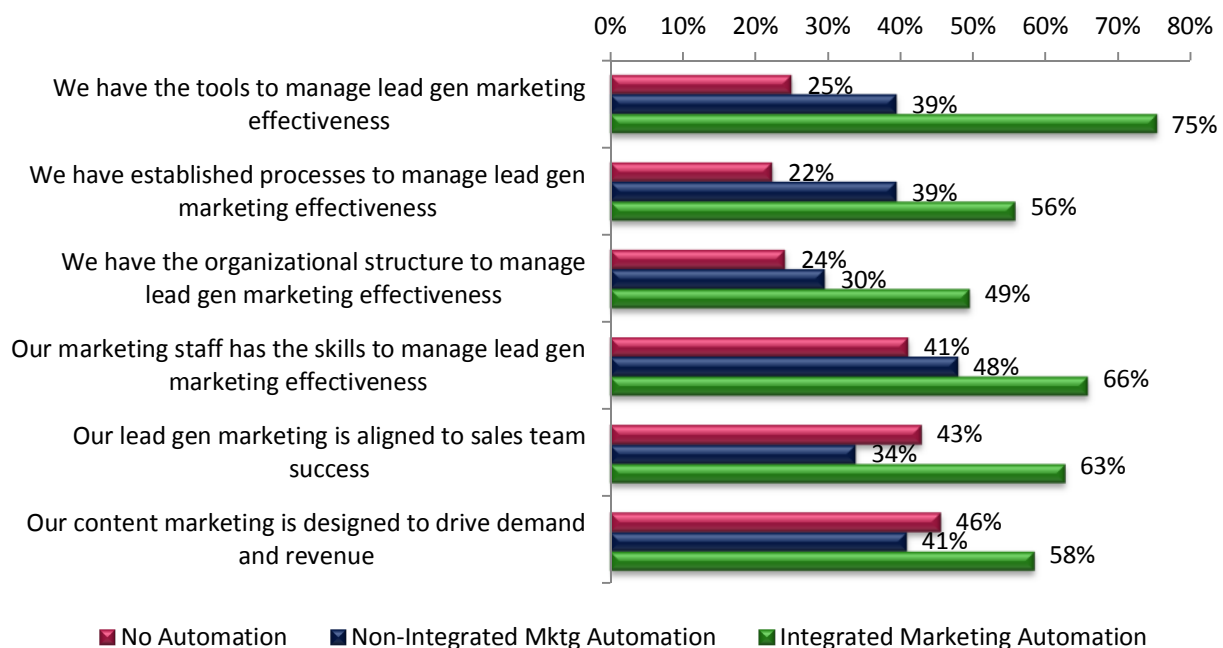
0% 10% 20% 30% 40% 50% 60% 70% 80%

We have the tools to manage lead gen marketing effectiveness
25%
39%
75%

We have established processes to manage lead gen marketing effectiveness
22%
39%
56%

We have the organizational structure to manage lead gen marketing effectiveness
24%
30%
49%

Our marketing staff has the skills to manage lead gen marketing effectiveness
41%
48%
66%

Our lead gen marketing is aligned to sales team success
43%
34%
63%

Our content marketing is designed to drive demand and revenue
46%
41%
58%

No Automation
Non-Integrated Mktg Automation
Integrated Marketing Automation